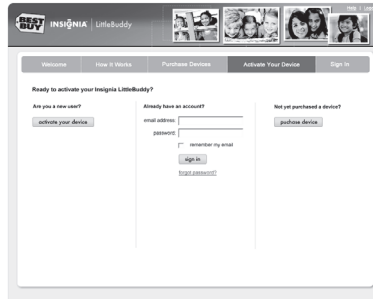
BEST BUY INSIGNIA | LittleBuddy

Help | Log

Welcome | How It Works | Purchase Devices | Activate Your Device | Sign In

Ready to activate your Insignia LittleBuddy?

Are you a new user?

activate your device

Already have an account?

email address:

password:

remember my email

sign in

forgot password?

Not yet purchased a device?

purchase device